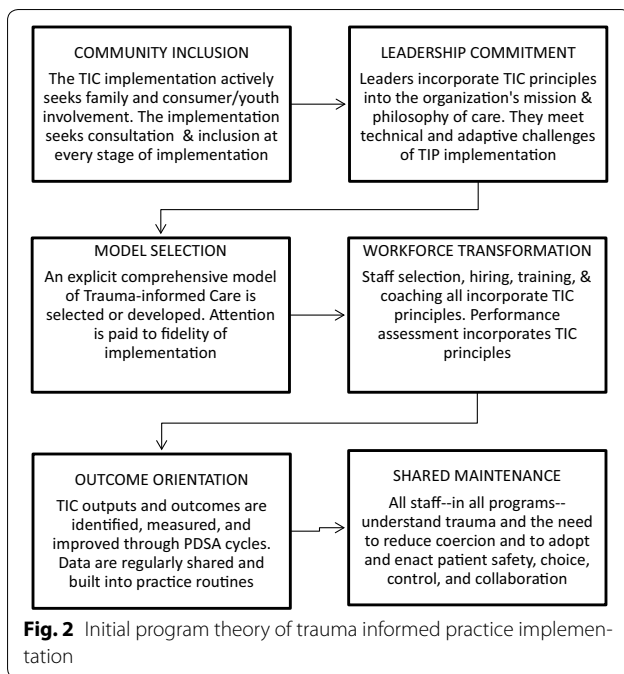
COMMUNITY INCLUSION

The TIC implementation actively seeks family and consumer/youth involvement. The implementation seeks consultation & inclusion at every stage of implementation

LEADERSHIP COMMITMENT

Leaders incorporate TIC principles into the organization's mission & philosophy of care. They meet technical and adaptive challenges of TIP implementation

MODEL SELECTION

An explicit comprehensive model of Trauma-informed Care is selected or developed. Attention is paid to fidelity of implementation

WORKFORCE TRANSFORMATION

Staff selection, hiring, training, & coaching all incorporate TIC principles. Performance assessment incorporates TIC principles

OUTCOME ORIENTATION

TIC outputs and outcomes are identified, measured, and improved through PDSA cycles. Data are regularly shared and built into practice routines

SHARED MAINTENANCE

All staff--in all programs-- understand trauma and the need to reduce coercion and to adopt and enact patient safety, choice, control, and collaboration

**Fig. 2** Initial program theory of trauma informed practice implementation